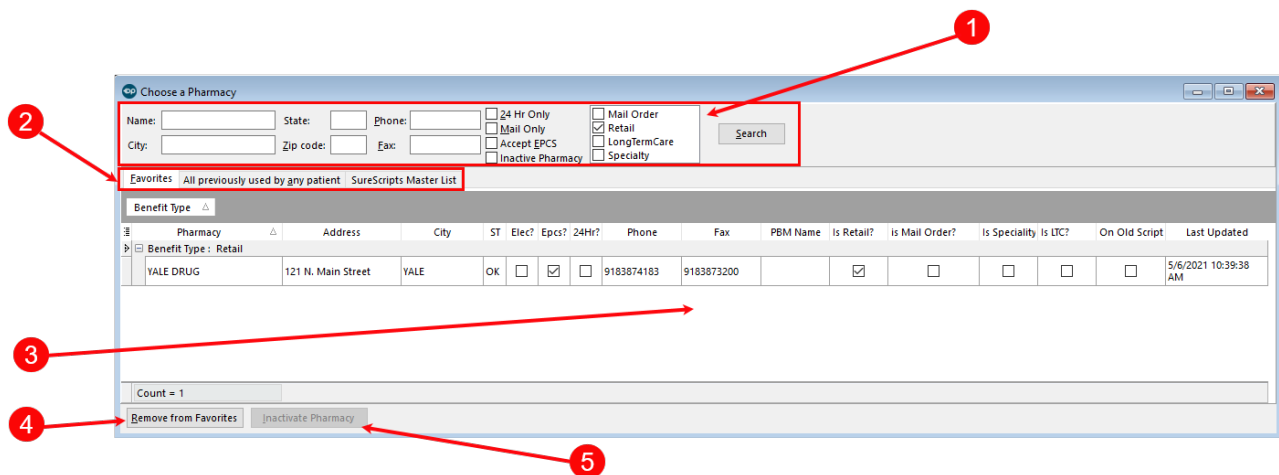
1

Choose a Pharmacy

Name:
City:
State:
Zip code:
Phone:
Fax:
24 Hr Only
Mail Only
Accept EPCS
Inactive Pharmacy
Mail Order
Retail
LongTermCare
Specialty
Search

2

Favorites | All previously used by any patient | SureScripts Master List

Benefit Type

| Pharmacy | Address | City | ST | Elec? | Epcs? | 24Hr? | Phone | Fax | PBM Name | Is Retail? | is Mail Order? | Is Speciality | Is LTC? | On Old Script | Last Updated |
|---|---|---|---|---|---|---|---|---|---|---|---|---|---|---|---|
| Benefit Type : Retail | | | | | | | | | | | | | | | |
| YALE DRUG | 121 N. Main Street | YALE | OK | ☐ | ☑ | ☐ | 9183874183 | 9183873200 | | ☑ | ☐ | ☐ | ☐ | ☐ | 5/6/2021 10:39:38 AM |

3

Count = 1

4

Remove from Favorites
Inactivate Pharmacy

5